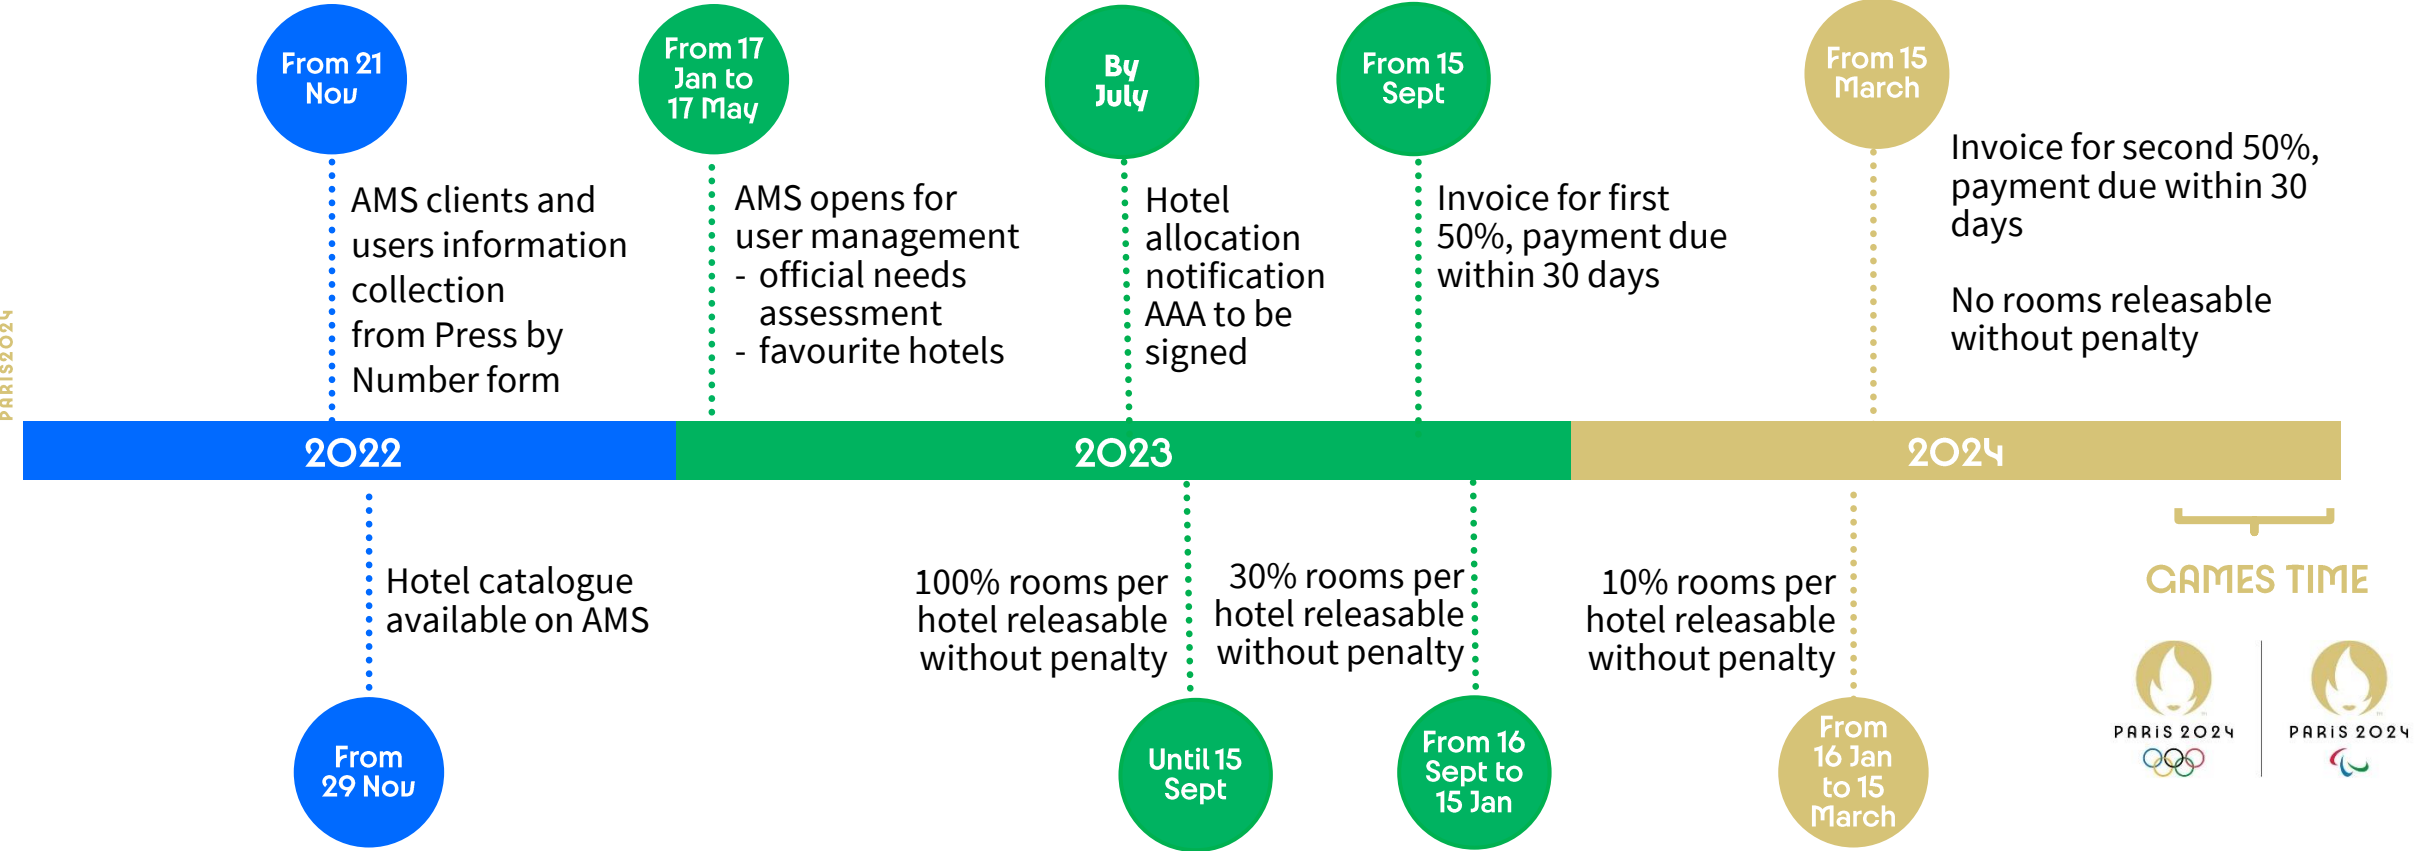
PARIS2024

From 21 Nov

AMS clients and users information collection from Press by Number form

From 17 Jan to 17 May

AMS opens for user management
- official needs assessment
- favourite hotels

By July

Hotel allocation notification AAA to be signed

From 15 Sept

Invoice for first 50%, payment due within 30 days

From 15 March

Invoice for second 50%, payment due within 30 days

No rooms releasable without penalty

2022

2023

2024

Hotel catalogue available on AMS

From 29 Nov

100% rooms per hotel releasable without penalty

Until 15 Sept

30% rooms per hotel releasable without penalty

From 16 Sept to 15 Jan

10% rooms per hotel releasable without penalty

From 16 Jan to 15 March

GAMES TIME

PARIS 2024

PARIS 2024